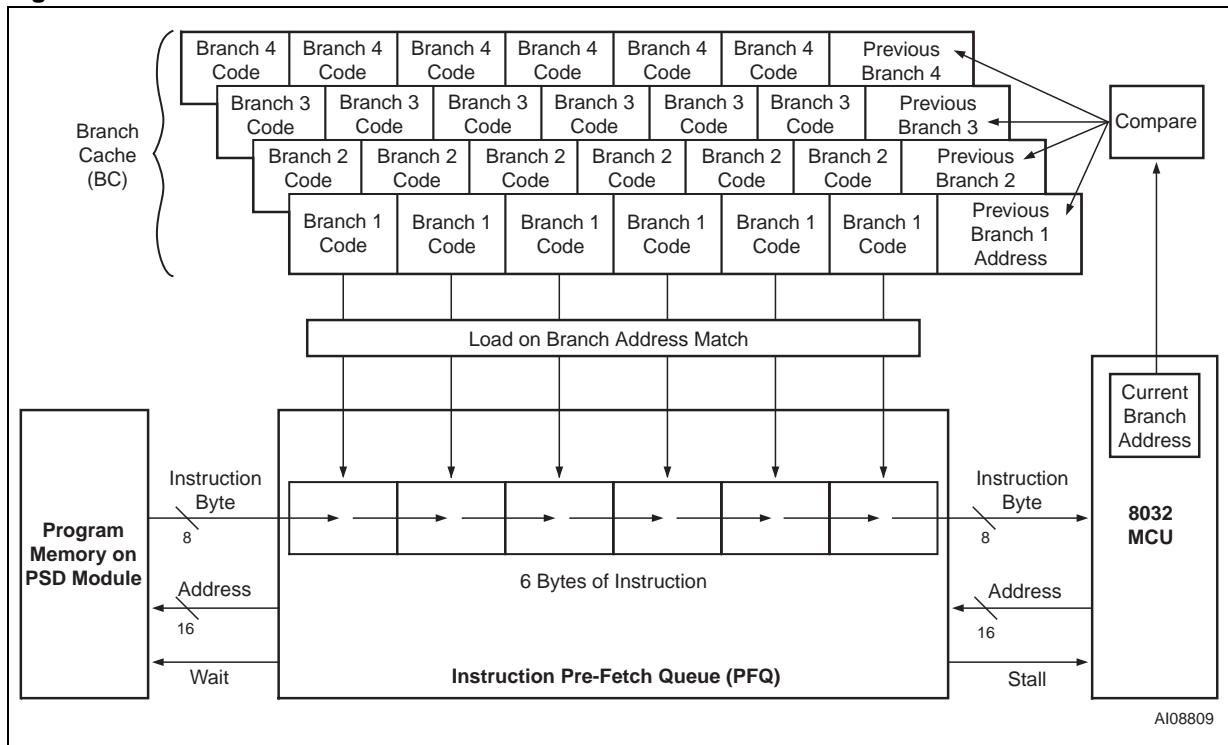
Branch Cache (BC)

| Branch 4 Code | Branch 4 Code | Branch 4 Code | Branch 4 Code | Branch 4 Code | Branch 4 Code | Previous Branch 4 |
|---|---|---|---|---|---|---|
| Branch 3 Code | Branch 3 Code | Branch 3 Code | Branch 3 Code | Branch 3 Code | Branch 3 Code | Previous Branch 3 |
| Branch 2 Code | Branch 2 Code | Branch 2 Code | Branch 2 Code | Branch 2 Code | Branch 2 Code | Previous Branch 2 |
| Branch 1 Code | Branch 1 Code | Branch 1 Code | Branch 1 Code | Branch 1 Code | Branch 1 Code | Previous Branch 1 Address |

Compare

Load on Branch Address Match

Current Branch Address

Instruction Byte
8

Program Memory on PSD Module

Address
16

Wait

6 Bytes of Instruction

Instruction Pre-Fetch Queue (PFQ)

Instruction Byte
8

8032 MCU

Address
16

Stall

AI08809